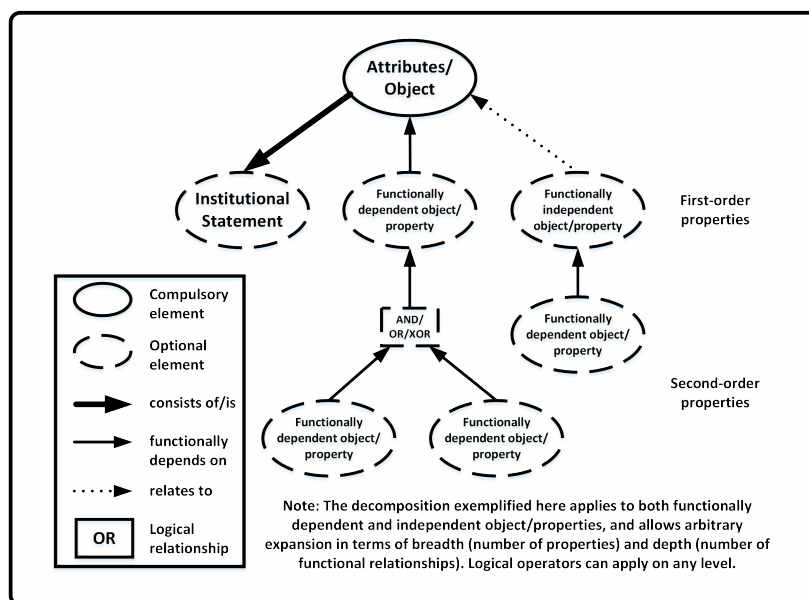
Attributes/ Object

Institutional Statement

Functionally dependent object/ property

Functionally independent object/property

First-order properties

AND/ OR/XOR

Functionally dependent object/ property

Second-order properties

Functionally dependent object/ property

Functionally dependent object/ property

Compulsory element

Optional element

consists of/is

functionally depends on

relates to

OR

Logical relationship

Note: The decomposition exemplified here applies to both functionally dependent and independent object/properties, and allows arbitrary expansion in terms of breadth (number of properties) and depth (number of functional relationships). Logical operators can apply on any level.